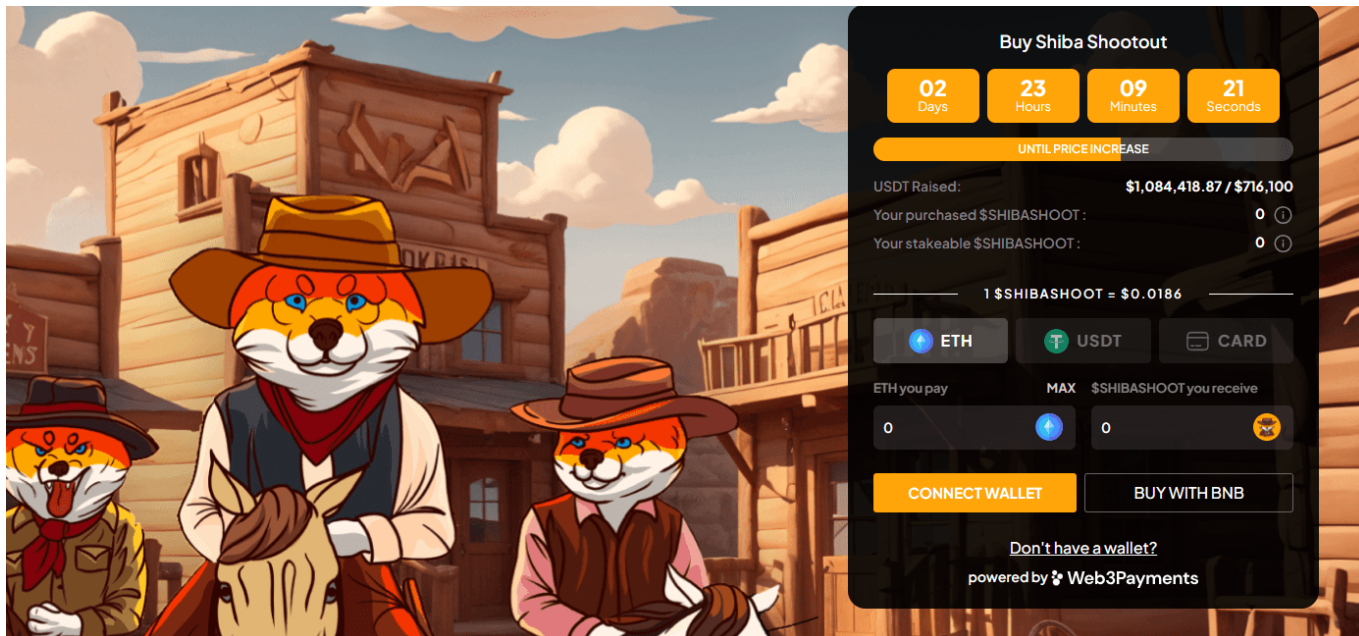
Buy Shiba Shootout

02 Days
23 Hours
09 Minutes
21 Seconds

UNTIL PRICE INCREASE

USDT Raised: $1,084,418.87 / $716,100
Your purchased $SHIBASHOOT : 0
Your stakeable $SHIBASHOOT : 0

1 $SHIBASHOOT = $0.0186

ETH
USDT
CARD

ETH you pay MAX
$SHIBASHOOT you receive
0
0

CONNECT WALLET
BUY WITH BNB

Don't have a wallet?
powered by Web3Payments